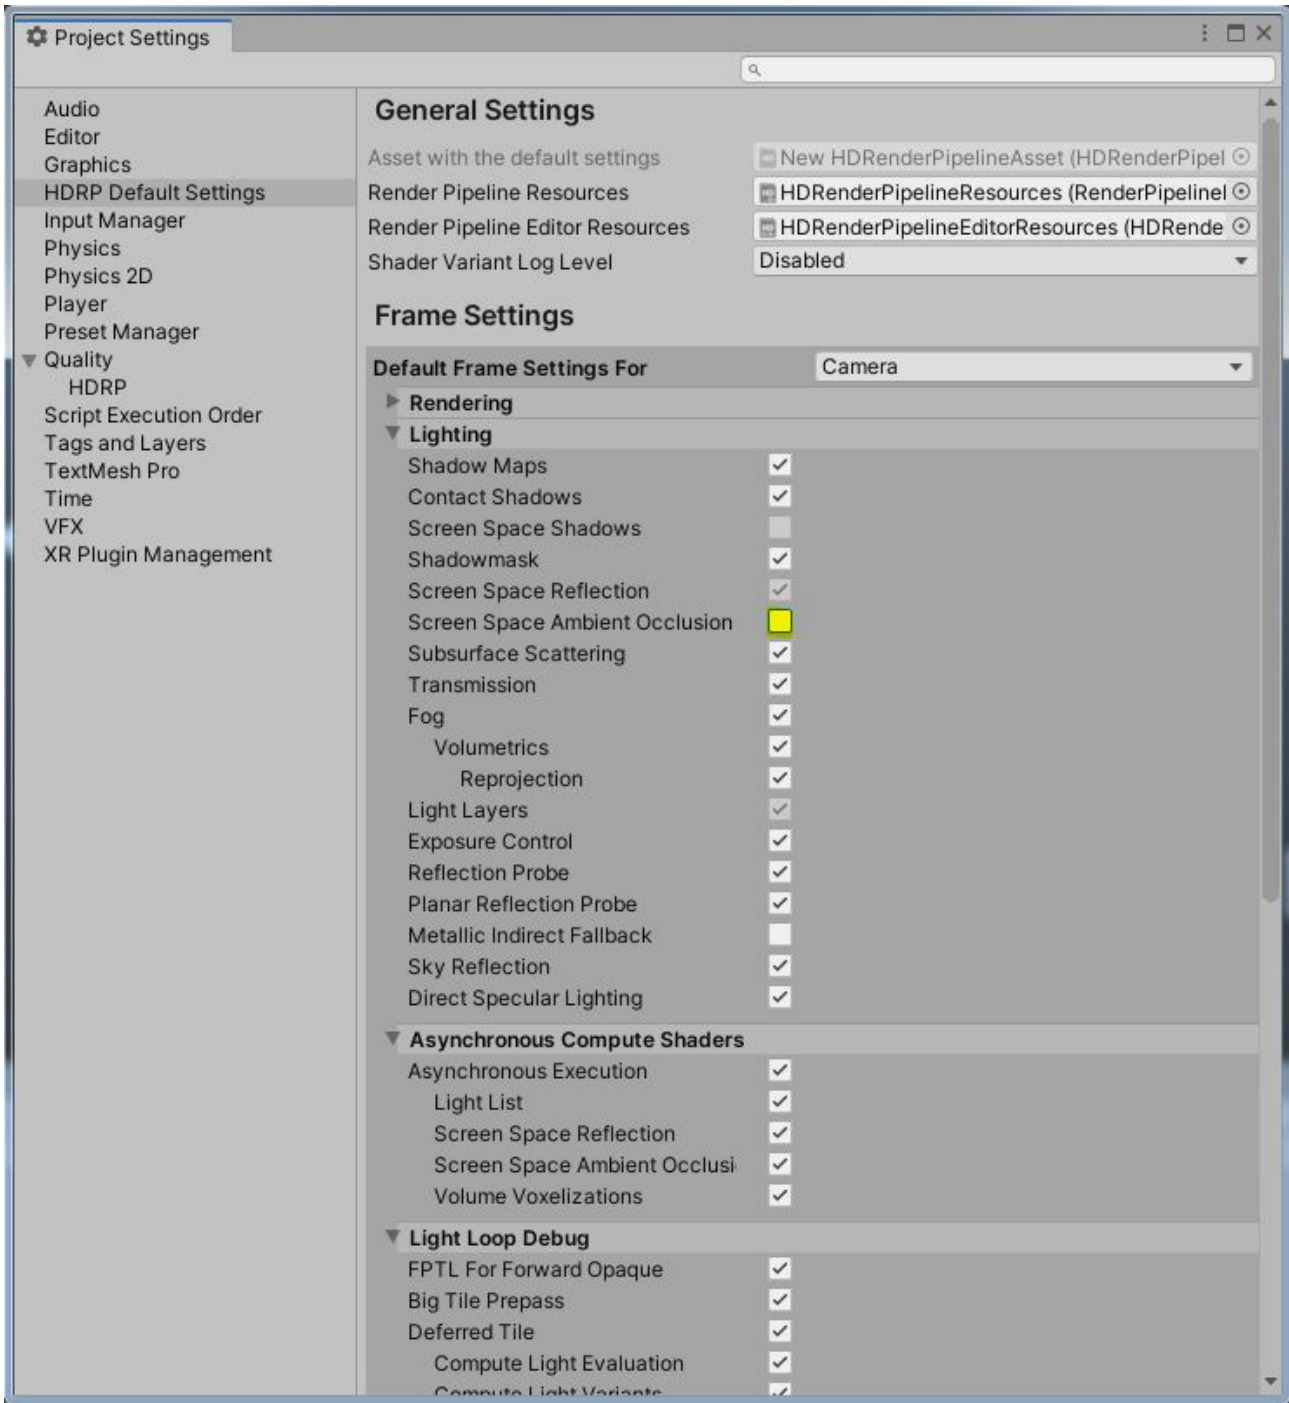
Project Settings

Audio
Editor
Graphics
HDRP Default Settings
Input Manager
Physics
Physics 2D
Player
Preset Manager
Quality
HDRP
Script Execution Order
Tags and Layers
TextMesh Pro
Time
VFX
XR Plugin Management

General Settings

Asset with the default settings | New HDRenderPipelineAsset (HDRenderPipel
Render Pipeline Resources | HDRenderPipelineResources (RenderPipelinel
Render Pipeline Editor Resources | HDRenderPipelineEditorResources (HDRende
Shader Variant Log Level | Disabled

Frame Settings

Default Frame Settings For | Camera
Rendering
Lighting
Shadow Maps
Contact Shadows
Screen Space Shadows
Shadowmask
Screen Space Reflection
Screen Space Ambient Occlusion
Subsurface Scattering
Transmission
Fog
Volumetrics
Reprojection
Light Layers
Exposure Control
Reflection Probe
Planar Reflection Probe
Metallic Indirect Fallback
Sky Reflection
Direct Specular Lighting
Asynchronous Compute Shaders
Asynchronous Execution
Light List
Screen Space Reflection
Screen Space Ambient Occlusi
Volume Voxelizations
Light Loop Debug
FPTL For Forward Opaque
Big Tile Prepass
Deferred Tile
Compute Light Evaluation
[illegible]